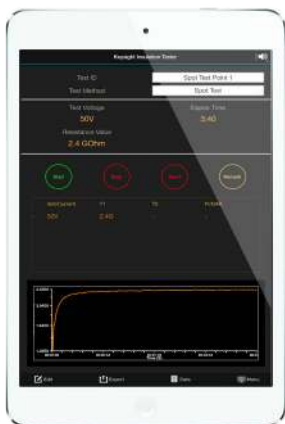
Megger Insulation Tester

Test ID
Spot Test Point 1
Test Method
Spot Test
Test Voltage
50V
Elapse Time
3:40
Resistance Value
2.4 GOhm

Start
Stop
Save
Results

Spot Current
T1
T2
PI Ratio
50V
2.40
-
-

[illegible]

Edit
Export
Data
Menu